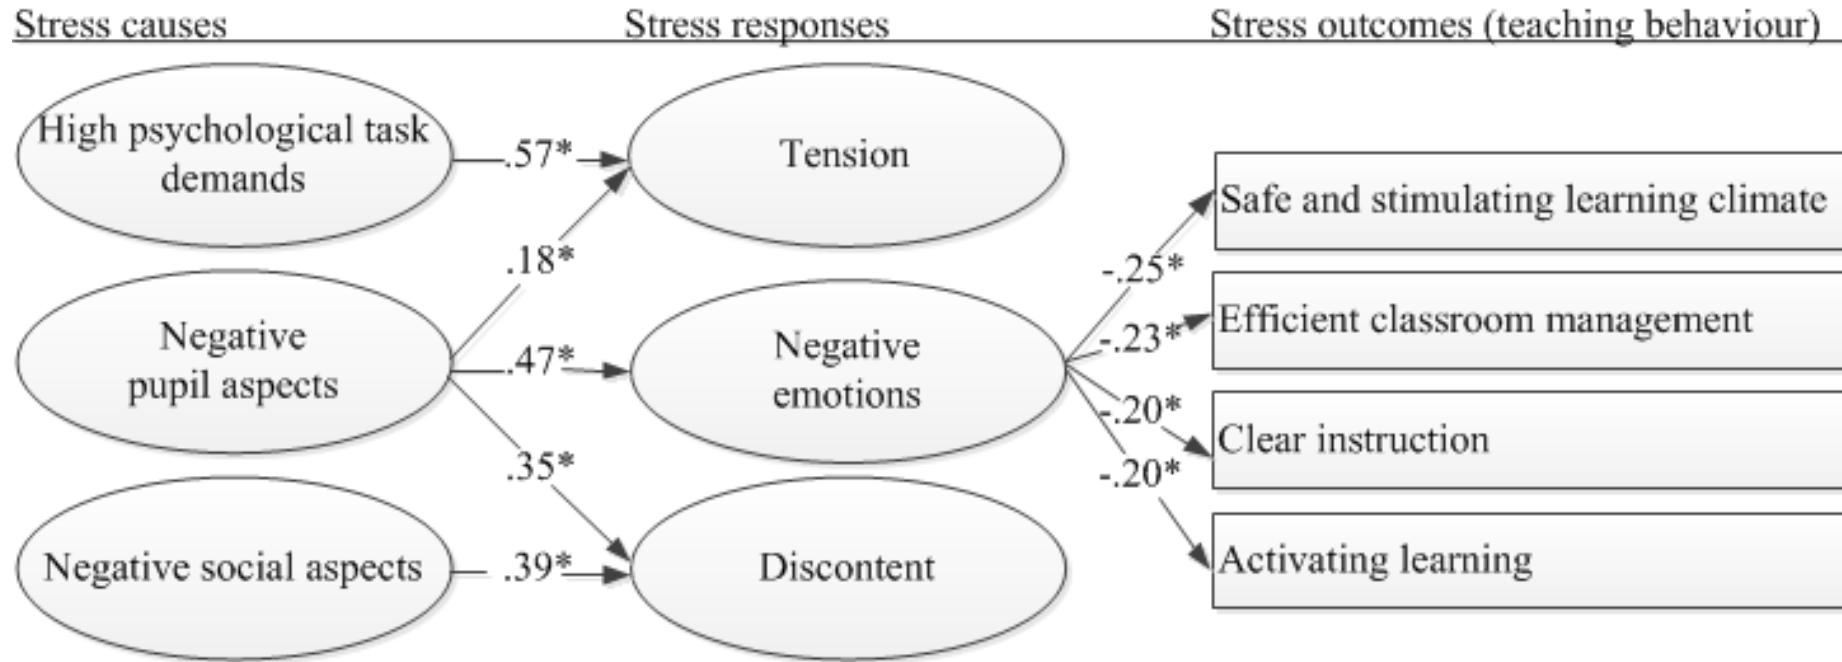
Stress causes

Stress responses

Stress outcomes (teaching behaviour)

High psychological task demands

.57*

Tension

.18*

Negative pupil aspects

.47*

Negative emotions

.35*

Negative social aspects

.39*

Discontent

-.25*

-.23*

-.20*

-.20*

Safe and stimulating learning climate

Efficient classroom management

Clear instruction

Activating learning